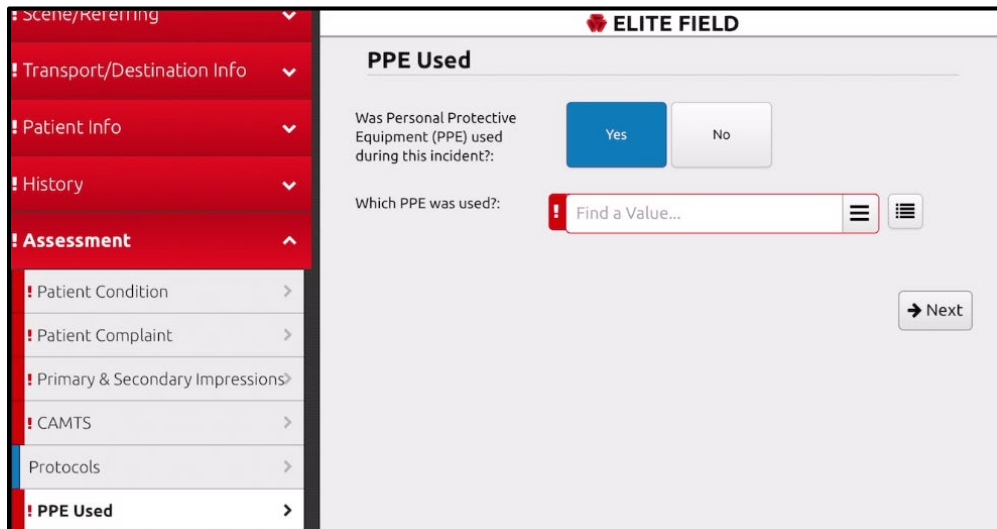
! Scene/Referring
! Transport/Destination Info
! Patient Info
! History
! Assessment
! Patient Condition
! Patient Complaint
! Primary & Secondary Impressions
! CAMTS
Protocols
! PPE Used

ELITE FIELD

PPE Used

Was Personal Protective Equipment (PPE) used during this incident?:

Yes

No

Which PPE was used?:

!

Find a Value...

→ Next